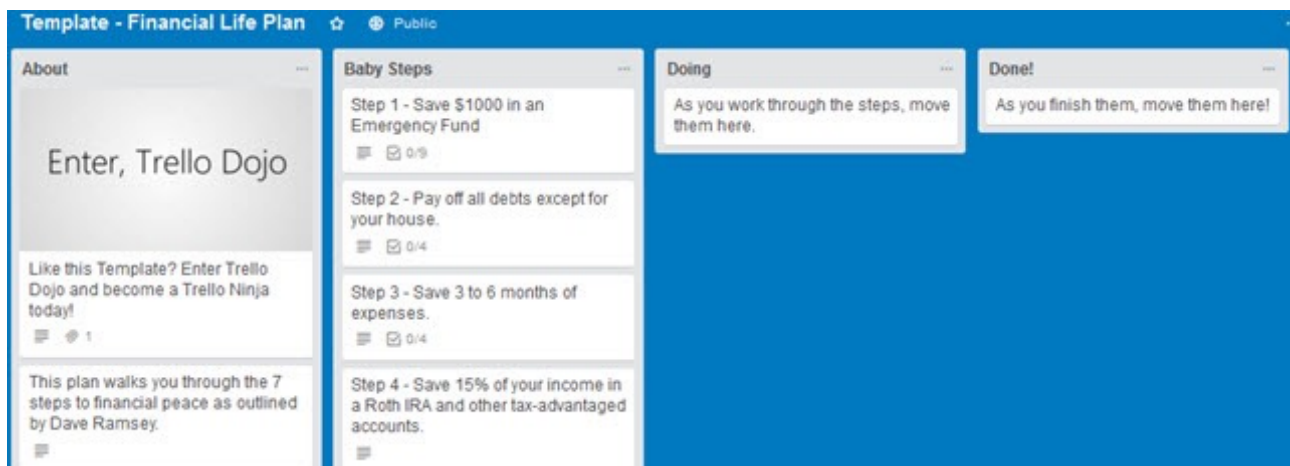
Template - Financial Life Plan ☆ Public

About ...

Enter, Trello Dojo

Like this Template? Enter Trello Dojo and become a Trello Ninja today!

1

This plan walks you through the 7 steps to financial peace as outlined by Dave Ramsey.

Baby Steps ...

Step 1 - Save $1000 in an Emergency Fund

0/9

Step 2 - Pay off all debts except for your house.

0/4

Step 3 - Save 3 to 6 months of expenses.

0/4

Step 4 - Save 15% of your income in a Roth IRA and other tax-advantaged accounts.

Doing ...

As you work through the steps, move them here.

Done! ...

As you finish them, move them here!